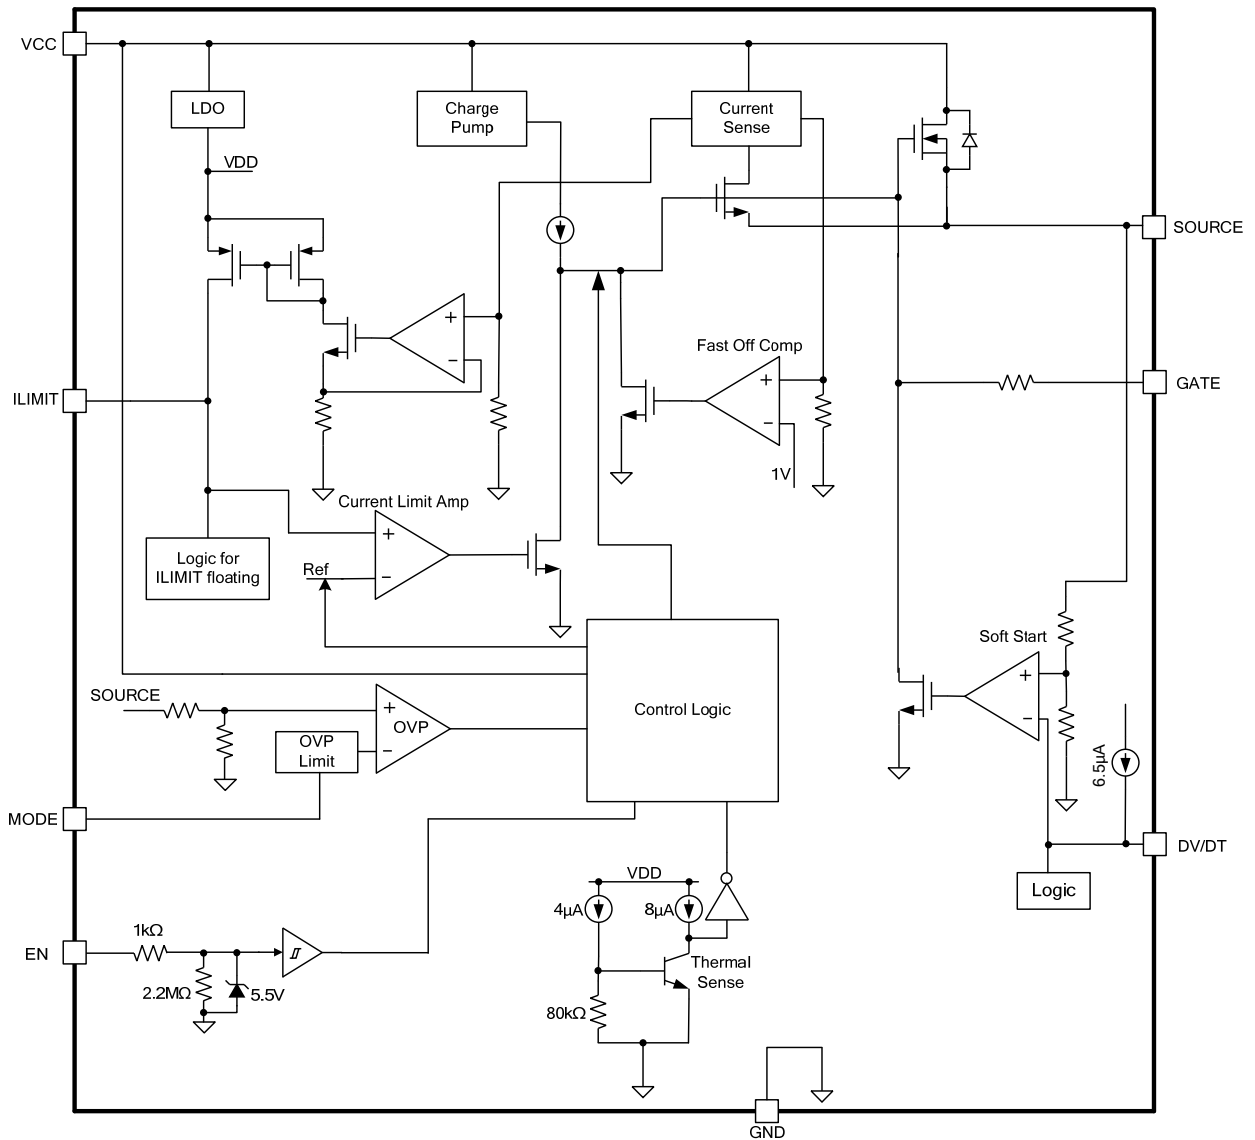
VCC
LDO
VDD
Charge Pump
Current Sense
SOURCE
ILIMIT
Fast Off Comp
GATE
+
−
+
−
1V
Current Limit Amp
+
−
Ref
Logic for ILIMIT floating
Soft Start
+
−
SOURCE
+
OVP
−
OVP Limit
Control Logic
6.5µA
MODE
DV/DT
VDD
Logic
4µA
8µA
Thermal Sense
EN
1kΩ
2.2MΩ
5.5V
80kΩ
GND